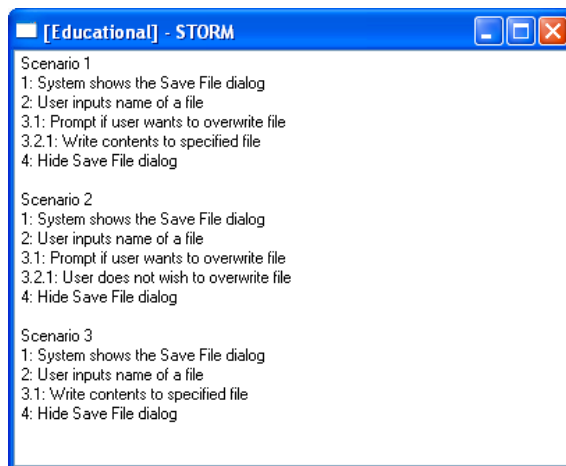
[Educational] - STORM

Scenario 1
1: System shows the Save File dialog
2: User inputs name of a file
3.1: Prompt if user wants to overwrite file
3.2.1: Write contents to specified file
4: Hide Save File dialog

Scenario 2
1: System shows the Save File dialog
2: User inputs name of a file
3.1: Prompt if user wants to overwrite file
3.2.1: User does not wish to overwrite file
4: Hide Save File dialog

Scenario 3
1: System shows the Save File dialog
2: User inputs name of a file
3.1: Write contents to specified file
4: Hide Save File dialog